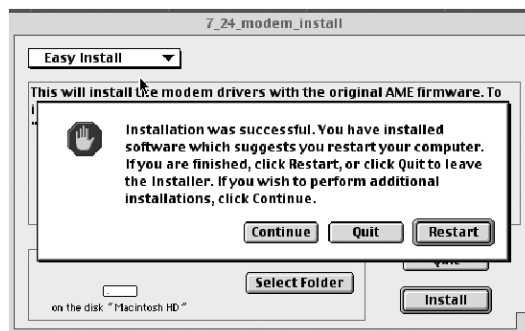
7_24_modem_install

Easy Install

This will install the modem drivers with the original AME firmware. To i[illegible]

Installation was successful. You have installed software which suggests you restart your computer. If you are finished, click Restart, or click Quit to leave the Installer. If you wish to perform additional installations, click Continue.

Continue Quit Restart

Select Folder

on the disk "Macintosh HD"

Install